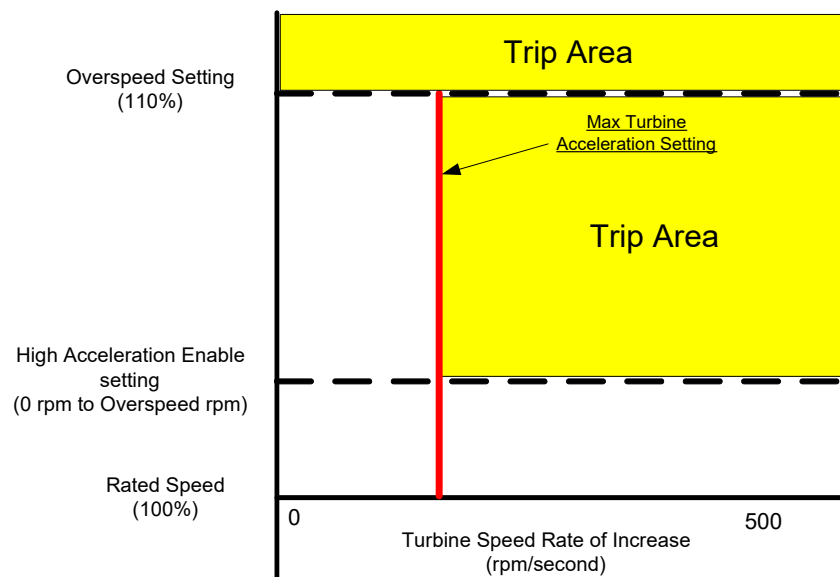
Trip Area

Overspeed Setting
(110%)

Max Turbine
Acceleration Setting

Trip Area

High Acceleration Enable
setting
(0 rpm to Overspeed rpm)

Rated Speed
(100%)

0

500

Turbine Speed Rate of Increase
(rpm/second)